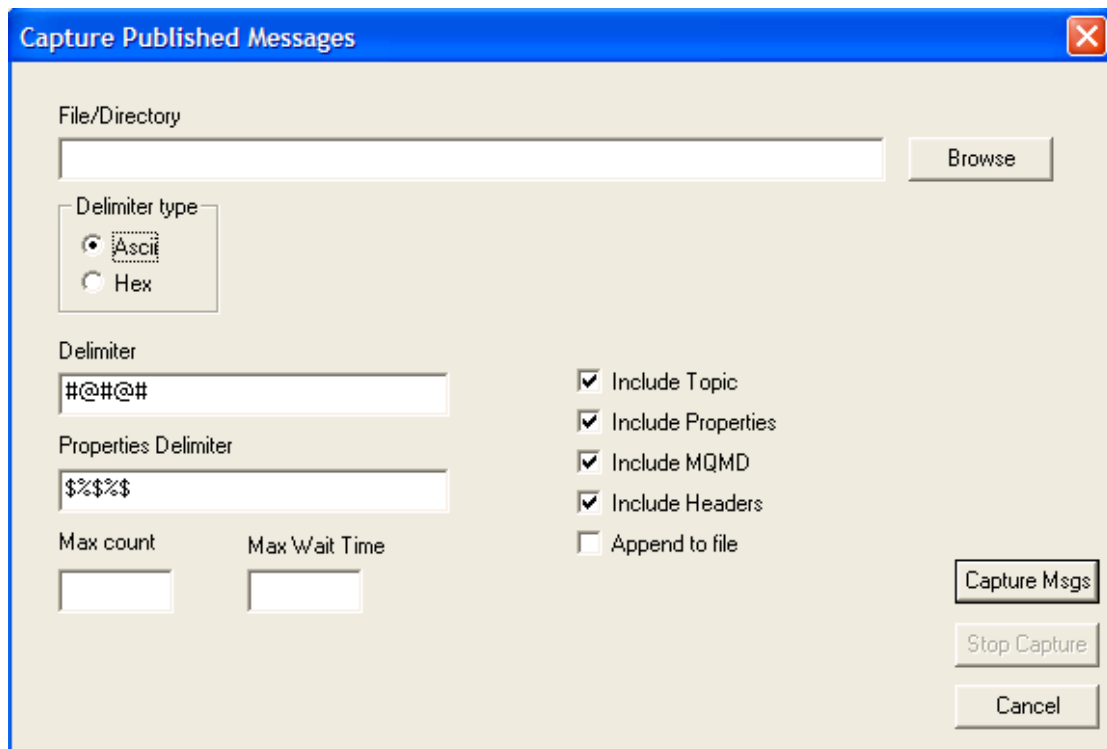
Capture Published Messages

File/Directory

Browse

Delimiter type
Ascii
Hex

Delimiter
#@#@#

Properties Delimiter
$%$%$

Max count

Max Wait Time

Include Topic
Include Properties
Include MQMD
Include Headers
Append to file

Capture Msgs

Stop Capture

Cancel